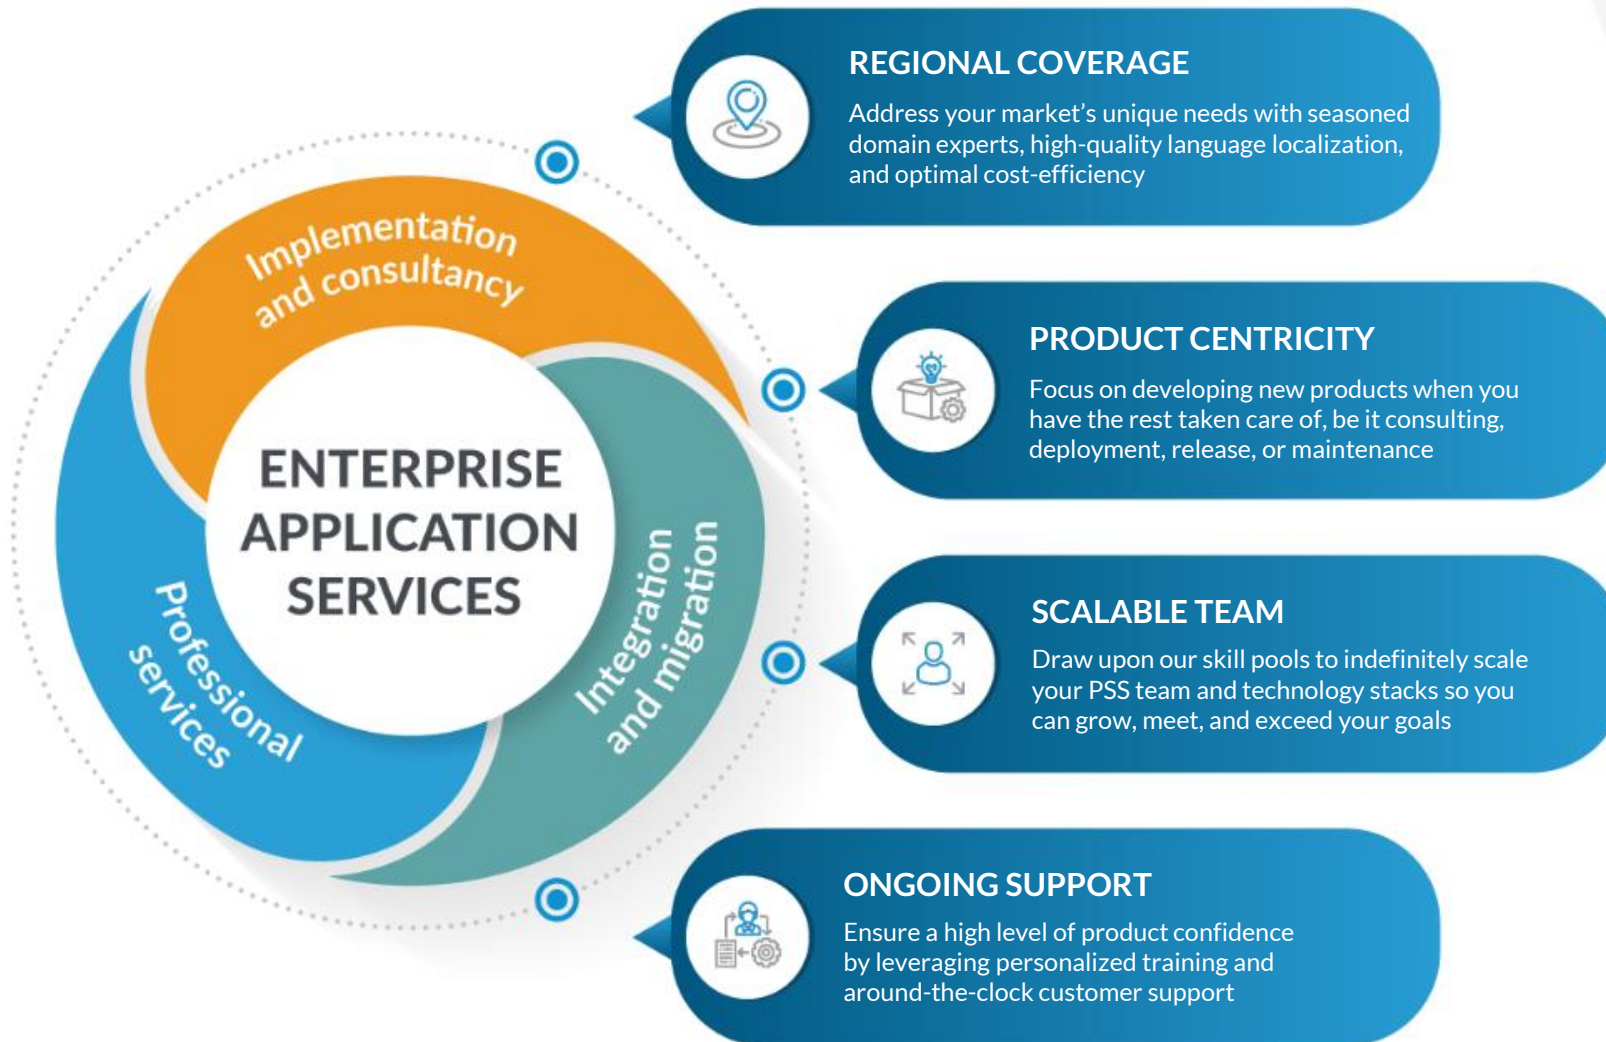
Implementation and consultancy

ENTERPRISE APPLICATION SERVICES

Professional services

Integration and migration

REGIONAL COVERAGE

Address your market's unique needs with seasoned domain experts, high-quality language localization, and optimal cost-efficiency

PRODUCT CENTRICITY

Focus on developing new products when you have the rest taken care of, be it consulting, deployment, release, or maintenance

SCALABLE TEAM

Draw upon our skill pools to indefinitely scale your PSS team and technology stacks so you can grow, meet, and exceed your goals

ONGOING SUPPORT

Ensure a high level of product confidence by leveraging personalized training and around-the-clock customer support